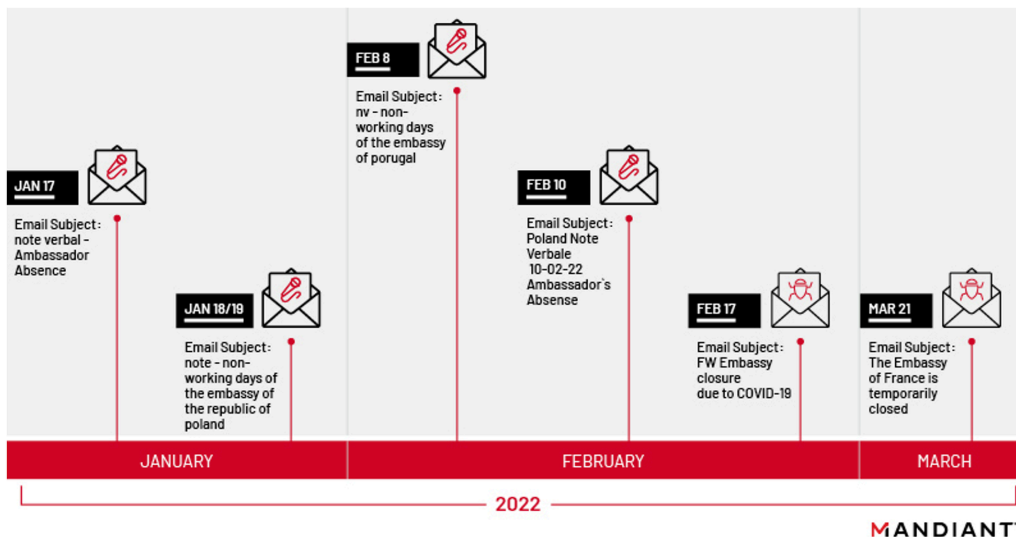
FEB 8

Email Subject: nv - non-working days of the embassy of porugal

JAN 17

Email Subject: note verbal - Ambassador Absence

JAN 18/19

Email Subject: note - non-working days of the embassy of the republic of poland

FEB 10

Email Subject: Poland Note Verbale 10-02-22 Ambassador`s Absense

FEB 17

Email Subject: FW Embassy closure due to COVID-19

MAR 21

Email Subject: The Embassy of France is temporarily closed

JANUARY

FEBRUARY

MARCH

2022

MANDIANT